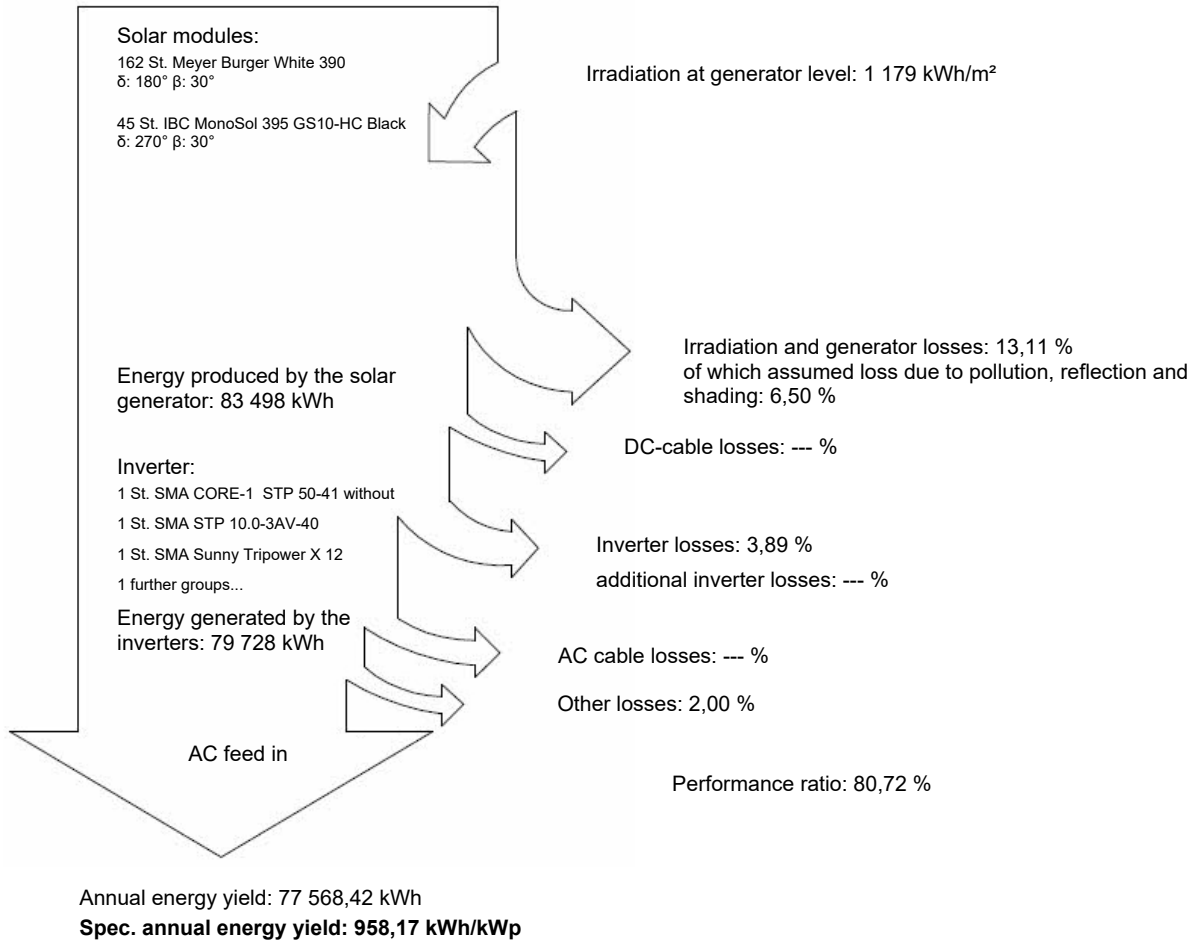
Solar modules:
162 St. Meyer Burger White 390
δ: 180° β: 30°

45 St. IBC MonoSol 395 GS10-HC Black
δ: 270° β: 30°

Irradiation at generator level: 1 179 kWh/m²

Irradiation and generator losses: 13,11 %
of which assumed loss due to pollution, reflection and shading: 6,50 %

Energy produced by the solar generator: 83 498 kWh

DC-cable losses: --- %

Inverter:
1 St. SMA CORE-1 STP 50-41 without
1 St. SMA STP 10.0-3AV-40
1 St. SMA Sunny Tripower X 12
1 further groups...

Inverter losses: 3,89 %
additional inverter losses: --- %

Energy generated by the inverters: 79 728 kWh

AC cable losses: --- %

Other losses: 2,00 %

AC feed in

Performance ratio: 80,72 %

Annual energy yield: 77 568,42 kWh
**Spec. annual energy yield: 958,17 kWh/kWp**